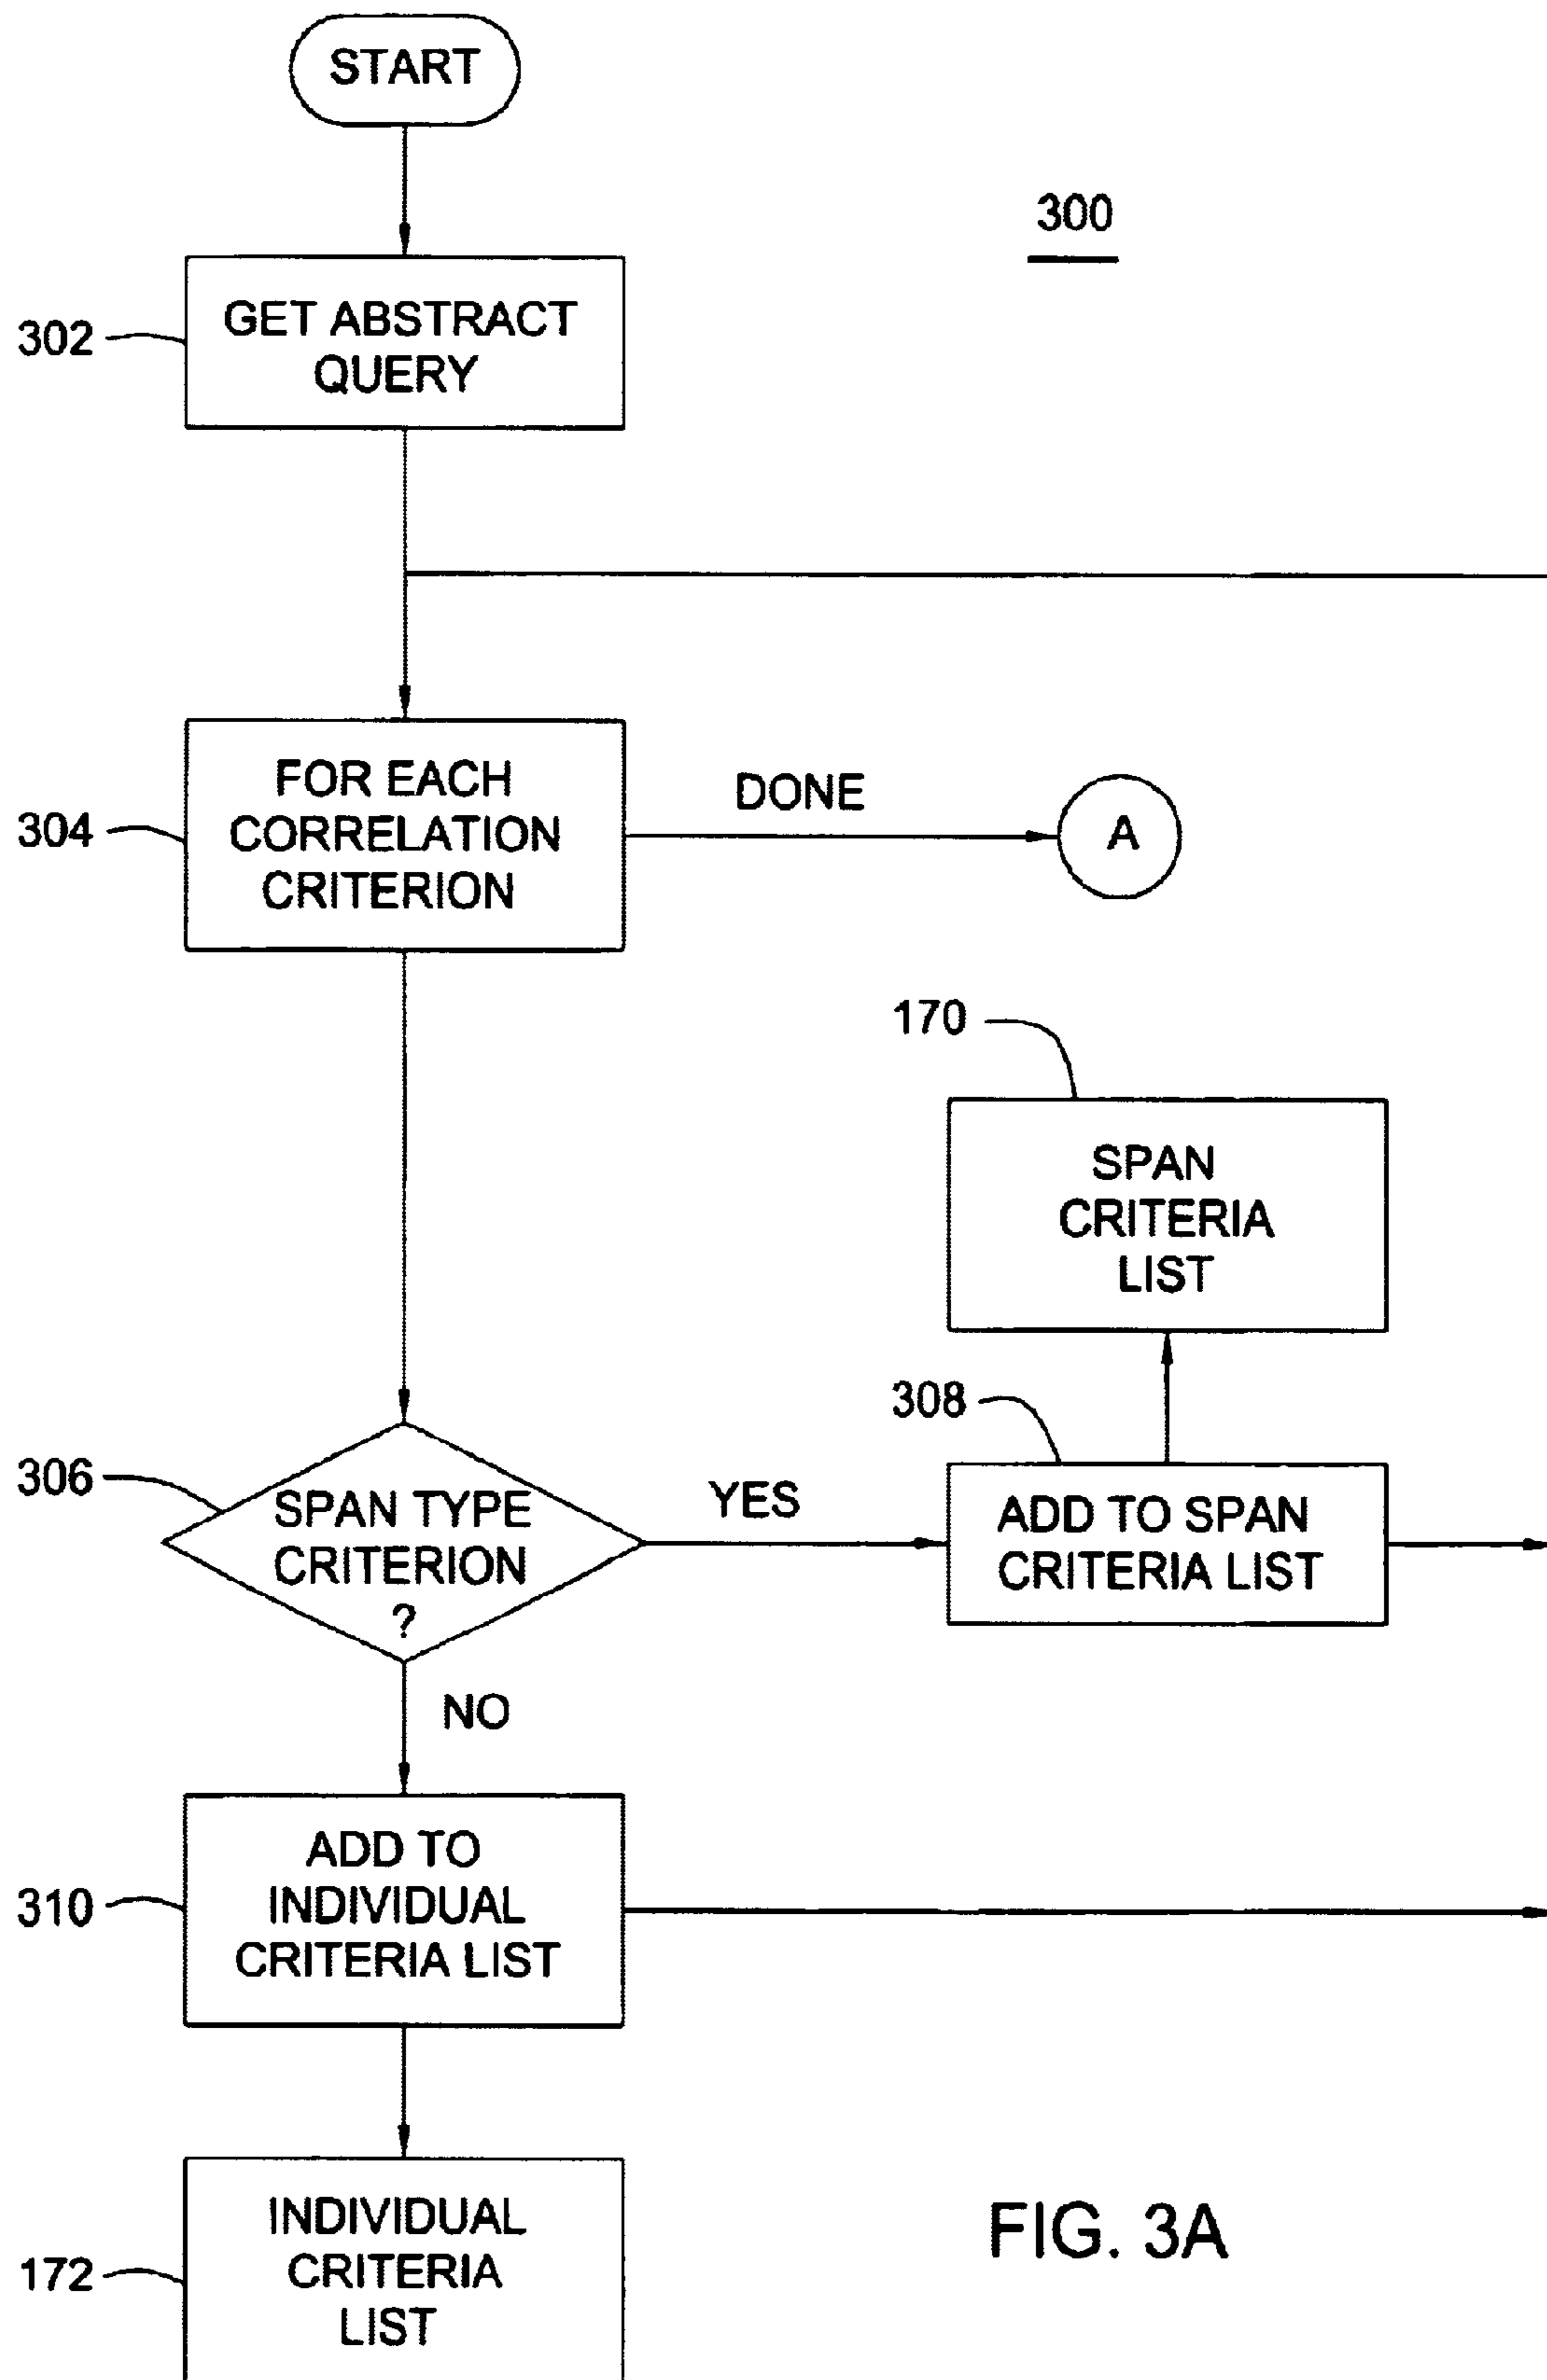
START

300

302 GET ABSTRACT QUERY

304 FOR EACH CORRELATION CRITERION

DONE

A

170

SPAN CRITERIA LIST

308

306 SPAN TYPE CRITERION ?

YES

ADD TO SPAN CRITERIA LIST

NO

310 ADD TO INDIVIDUAL CRITERIA LIST

172 INDIVIDUAL CRITERIA LIST

FIG. 3A